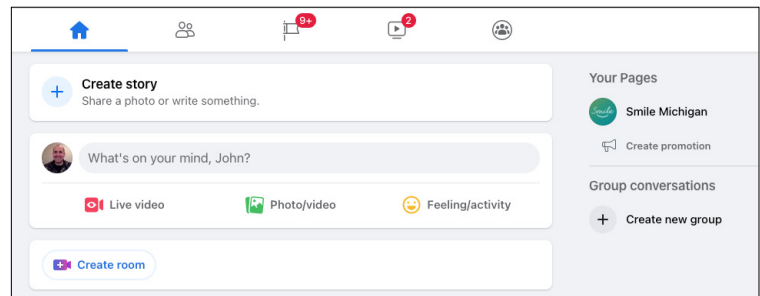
9+
2

Create story
Share a photo or write something.

What's on your mind, John?

Live video
Photo/video
Feeling/activity

Create room

Your Pages

Smile

Smile Michigan

Create promotion

Group conversations

Create new group